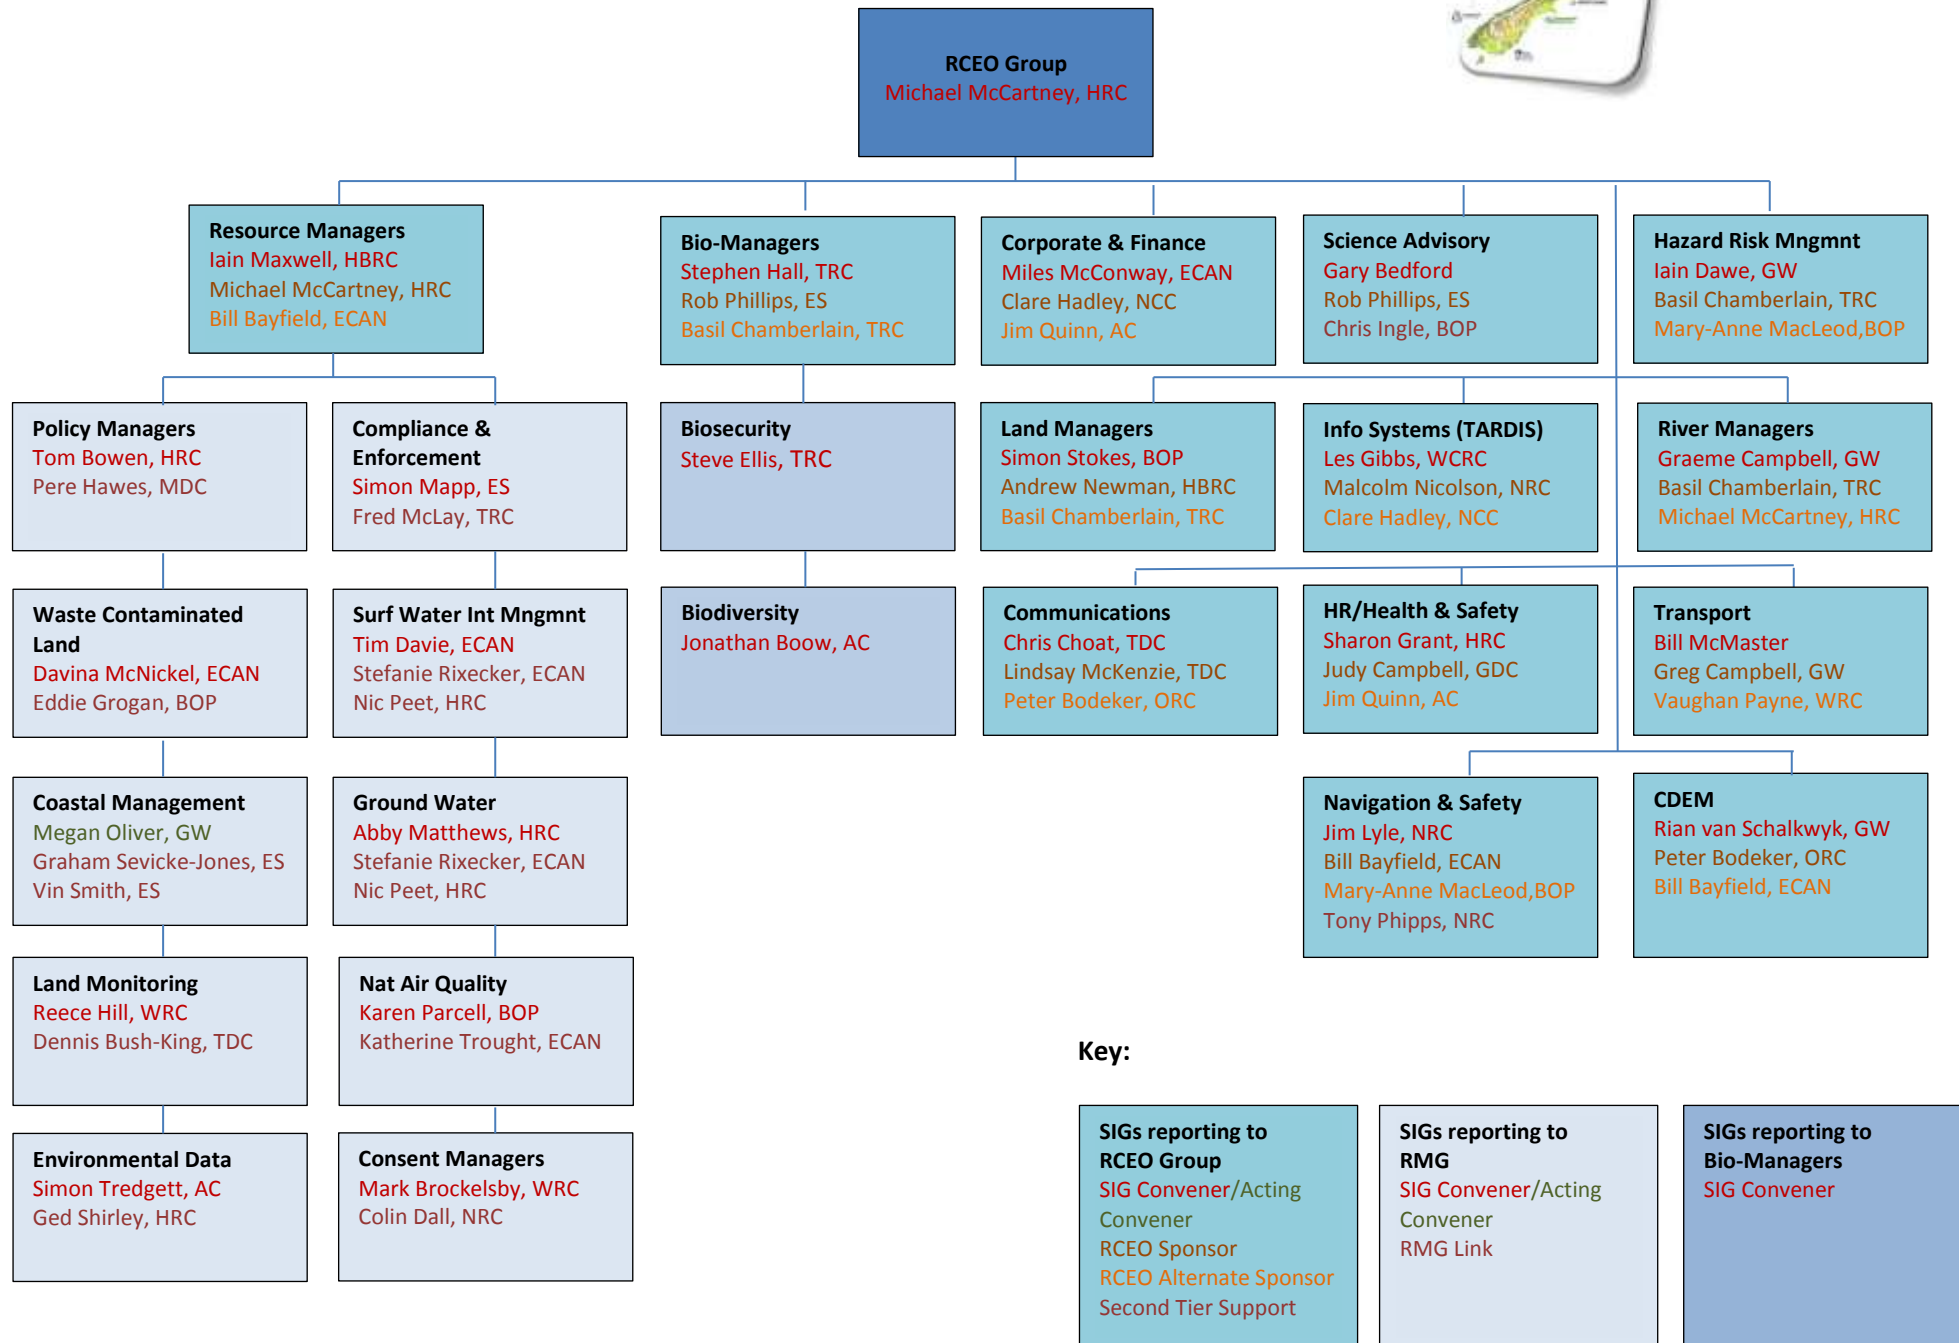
RCEO Group
Michael McCartney, HRC

Resource Managers
Iain Maxwell, HBRC
Michael McCartney, HRC
Bill Bayfield, ECAN

Bio-Managers
Stephen Hall, TRC
Rob Phillips, ES
Basil Chamberlain, TRC

Corporate & Finance
Miles McConway, ECAN
Clare Hadley, NCC
Jim Quinn, AC

Science Advisory
Gary Bedford
Rob Phillips, ES
Chris Ingle, BOP

Hazard Risk Mngmnt
Iain Dawe, GW
Basil Chamberlain, TRC
Mary-Anne MacLeod,BOP

Policy Managers
Tom Bowen, HRC
Pere Hawes, MDC

Compliance & Enforcement
Simon Mapp, ES
Fred McLay, TRC

Biosecurity
Steve Ellis, TRC

Land Managers
Simon Stokes, BOP
Andrew Newman, HBRC
Basil Chamberlain, TRC

Info Systems (TARDIS)
Les Gibbs, WCRC
Malcolm Nicolson, NRC
Clare Hadley, NCC

River Managers
Graeme Campbell, GW
Basil Chamberlain, TRC
Michael McCartney, HRC

Waste Contaminated Land
Davina McNickel, ECAN
Eddie Grogan, BOP

Surf Water Int Mngmnt
Tim Davie, ECAN
Stefanie Rixecker, ECAN
Nic Peet, HRC

Biodiversity
Jonathan Boow, AC

Communications
Chris Choat, TDC
Lindsay McKenzie, TDC
Peter Bodeker, ORC

HR/Health & Safety
Sharon Grant, HRC
Judy Campbell, GDC
Jim Quinn, AC

Transport
Bill McMaster
Greg Campbell, GW
Vaughan Payne, WRC

Coastal Management
Megan Oliver, GW
Graham Sevicke-Jones, ES
Vin Smith, ES

Ground Water
Abby Matthews, HRC
Stefanie Rixecker, ECAN
Nic Peet, HRC

Navigation & Safety
Jim Lyle, NRC
Bill Bayfield, ECAN
Mary-Anne MacLeod,BOP
Tony Phipps, NRC

CDEM
Rian van Schalkwyk, GW
Peter Bodeker, ORC
Bill Bayfield, ECAN

Land Monitoring
Reece Hill, WRC
Dennis Bush-King, TDC

Nat Air Quality
Karen Parcell, BOP
Katherine Trought, ECAN

Environmental Data
Simon Tredgett, AC
Ged Shirley, HRC

Consent Managers
Mark Brockelsby, WRC
Colin Dall, NRC

Key:

SIGs reporting to RCEO Group
SIG Convener/Acting Convener
RCEO Sponsor
RCEO Alternate Sponsor
Second Tier Support

SIGs reporting to RMG
SIG Convener/Acting Convener
RMG Link

SIGs reporting to Bio-Managers
SIG Convener